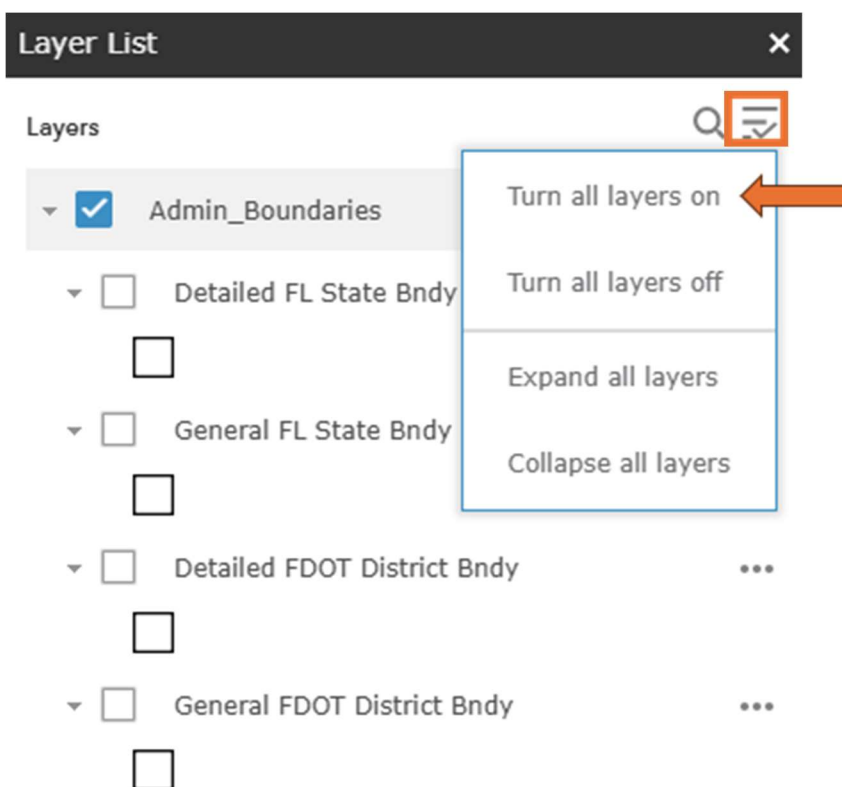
Layer List ×

Layers

Admin_Boundaries

Detailed FL State Bndy

General FL State Bndy

Detailed FDOT District Bndy •••

General FDOT District Bndy •••

Turn all layers on

Turn all layers off

Expand all layers

Collapse all layers